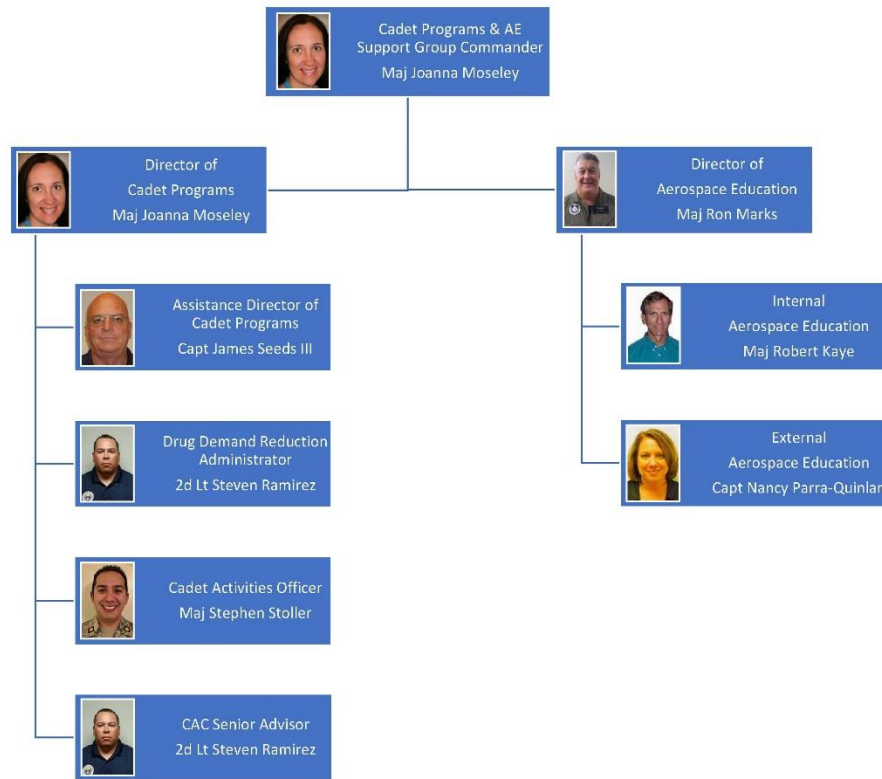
Cadet Programs & AE Support Group Commander
Maj Joanna Moseley

Director of Cadet Programs
Maj Joanna Moseley

Director of Aerospace Education
Maj Ron Marks

Assistance Director of Cadet Programs
Capt James Seeds III

Drug Demand Reduction Administrator
2d Lt Steven Ramirez

Cadet Activities Officer
Maj Stephen Stoller

CAC Senior Advisor
2d Lt Steven Ramirez

Internal Aerospace Education
Maj Robert Kaye

External Aerospace Education
Capt Nancy Parra-Quinlan